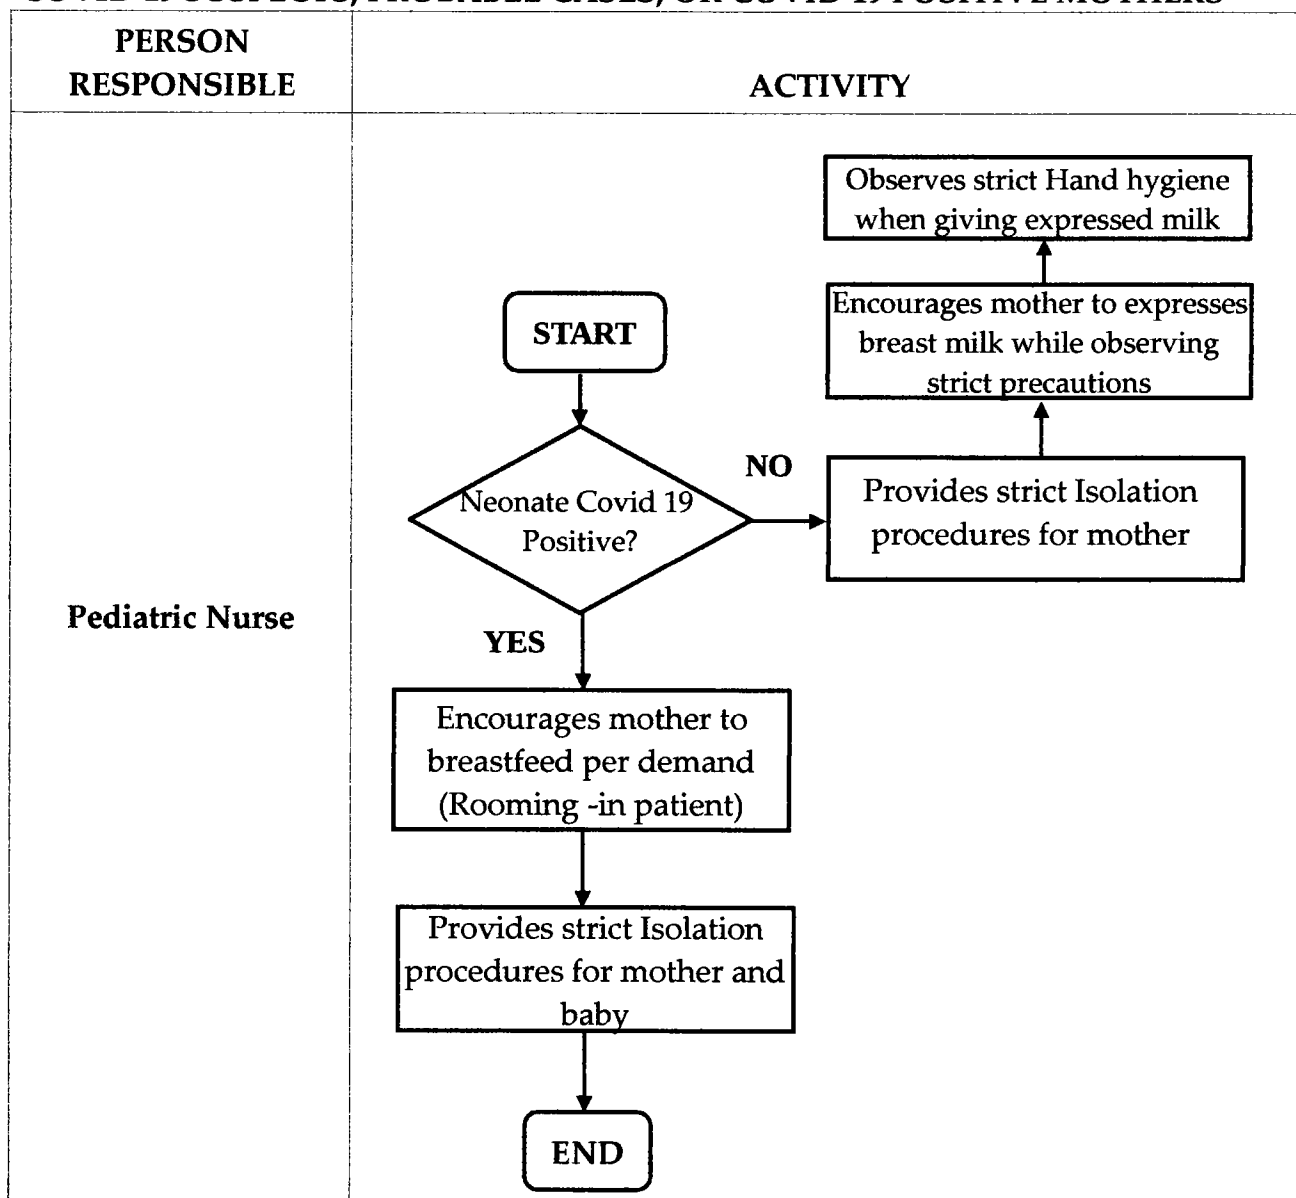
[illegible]

| PERSON RESPONSIBLE | ACTIVITY |
|---|---|
| Pediatric Nurse | START<br>Neonate Covid 19 Positive?<br>NO<br>Provides strict Isolation procedures for mother<br>Encourages mother to expresses breast milk while observing strict precautions<br>Observes strict Hand hygiene when giving expressed milk<br>YES<br>Encourages mother to breastfeed per demand (Rooming -in patient)<br>Provides strict Isolation procedures for mother and baby<br>END |